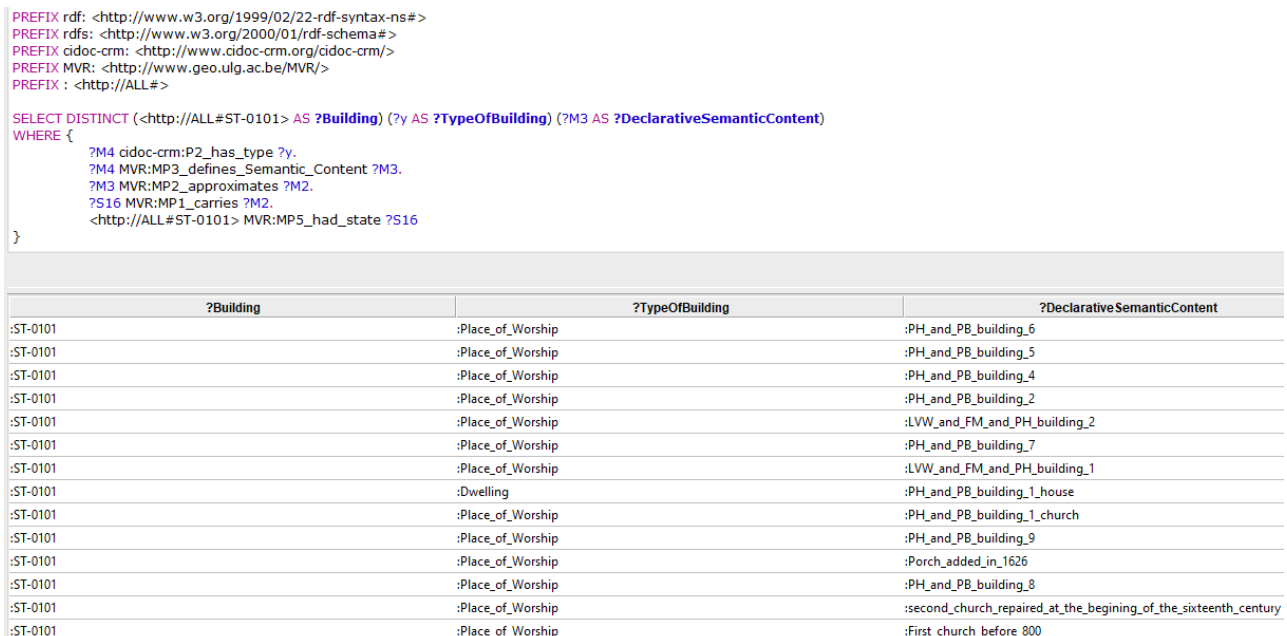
PREFIX rdf: <http://www.w3.org/1999/02/22-rdf-syntax-ns#>
PREFIX rdfs: <http://www.w3.org/2000/01/rdf-schema#>
PREFIX cidoc-crm: <http://www.cidoc-crm.org/cidoc-crm/>
PREFIX MVR: <http://www.geo.ulg.ac.be/MVR/>
PREFIX : <http://ALL#>

SELECT DISTINCT (<http://ALL#ST-0101> AS ?Building) (?y AS ?TypeOfBuilding) (?M3 AS ?DeclarativeSemanticContent)
WHERE {
?M4 cidoc-crm:P2_has_type ?y.
?M4 MVR:MP3_defines_Semantic_Content ?M3.
?M3 MVR:MP2_approximates ?M2.
?S16 MVR:MP1_carries ?M2.
<http://ALL#ST-0101> MVR:MP5_had_state ?S16
}

| ?Building | ?TypeOfBuilding | ?DeclarativeSemanticContent |
|---|---|---|
| :ST-0101 | :Place_of_Worship | :PH_and_PB_building_6 |
| :ST-0101 | :Place_of_Worship | :PH_and_PB_building_5 |
| :ST-0101 | :Place_of_Worship | :PH_and_PB_building_4 |
| :ST-0101 | :Place_of_Worship | :PH_and_PB_building_2 |
| :ST-0101 | :Place_of_Worship | :LVW_and_FM_and_PH_building_2 |
| :ST-0101 | :Place_of_Worship | :PH_and_PB_building_7 |
| :ST-0101 | :Place_of_Worship | :LVW_and_FM_and_PH_building_1 |
| :ST-0101 | :Dwelling | :PH_and_PB_building_1_house |
| :ST-0101 | :Place_of_Worship | :PH_and_PB_building_1_church |
| :ST-0101 | :Place_of_Worship | :PH_and_PB_building_9 |
| :ST-0101 | :Place_of_Worship | :Porch_added_in_1626 |
| :ST-0101 | :Place_of_Worship | :PH_and_PB_building_8 |
| :ST-0101 | :Place_of_Worship | :second_church_repaired_at_the_begining_of_the_sixteenth_century |
| :ST-0101 | :Place_of_Worship | :First_church_before_800 |